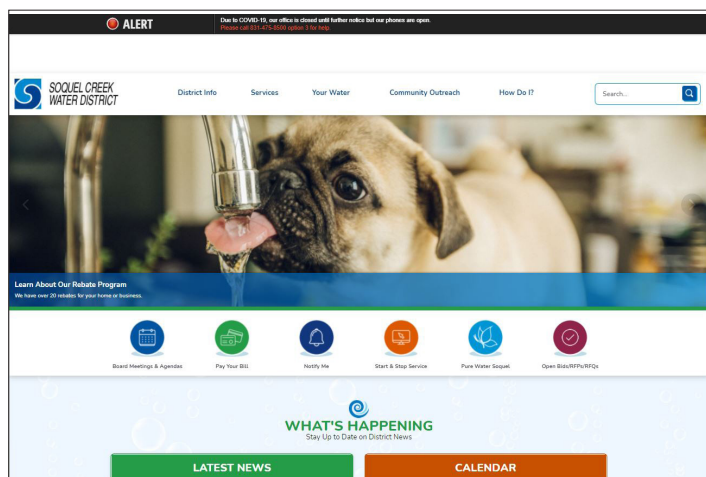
ALERT

Due to COVID-19, our office is closed until further notice but our phones are open.
Please call 831-475-8500 option 3 for help.

SOQUEL CREEK WATER DISTRICT

District Info Services Your Water Community Outreach How Do I?

Search...

Learn About Our Rebate Program
We have over 20 rebates for your home or business.

Board Meetings & Agendas
Pay Your Bill
Notify Me
Start & Stop Service
Pure Water Soquel
Open Bids/RFPs/RFQs

WHAT'S HAPPENING
Stay Up to Date on District News

LATEST NEWS
CALENDAR